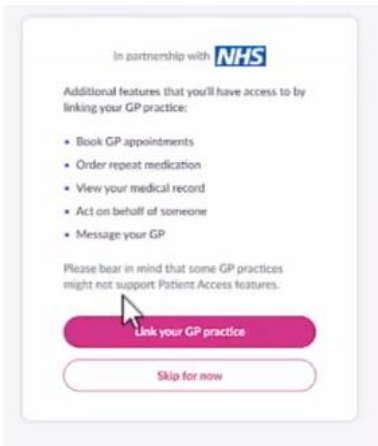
In partnership with NHS

Additional features that you'll have access to by linking your GP practice:

• Book GP appointments
• Order repeat medication
• View your medical record
• Act on behalf of someone
• Message your GP

Please bear in mind that some GP practices might not support Patient Access features.

Link your GP practice

Skip for now